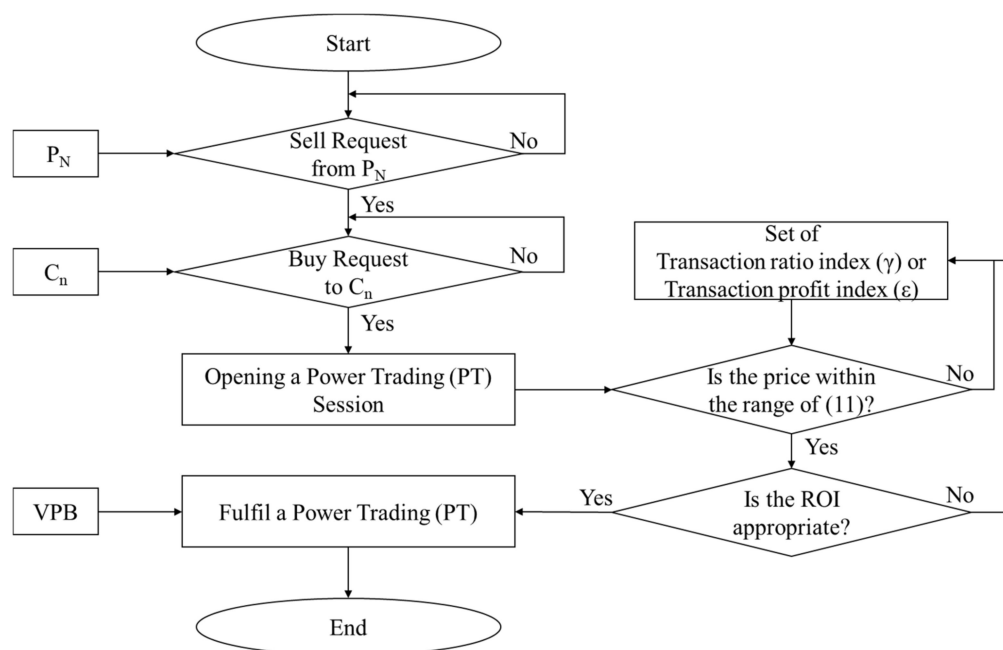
Start

$P_N$

Sell Request from $P_N$

No

Yes

$C_n$

Buy Request to $C_n$

No

Yes

Set of Transaction ratio index (γ) or Transaction profit index (ε)

Opening a Power Trading (PT) Session

Is the price within the range of (11)?

No

Yes

VPB

Fulfil a Power Trading (PT)

Yes

Is the ROI appropriate?

No

End